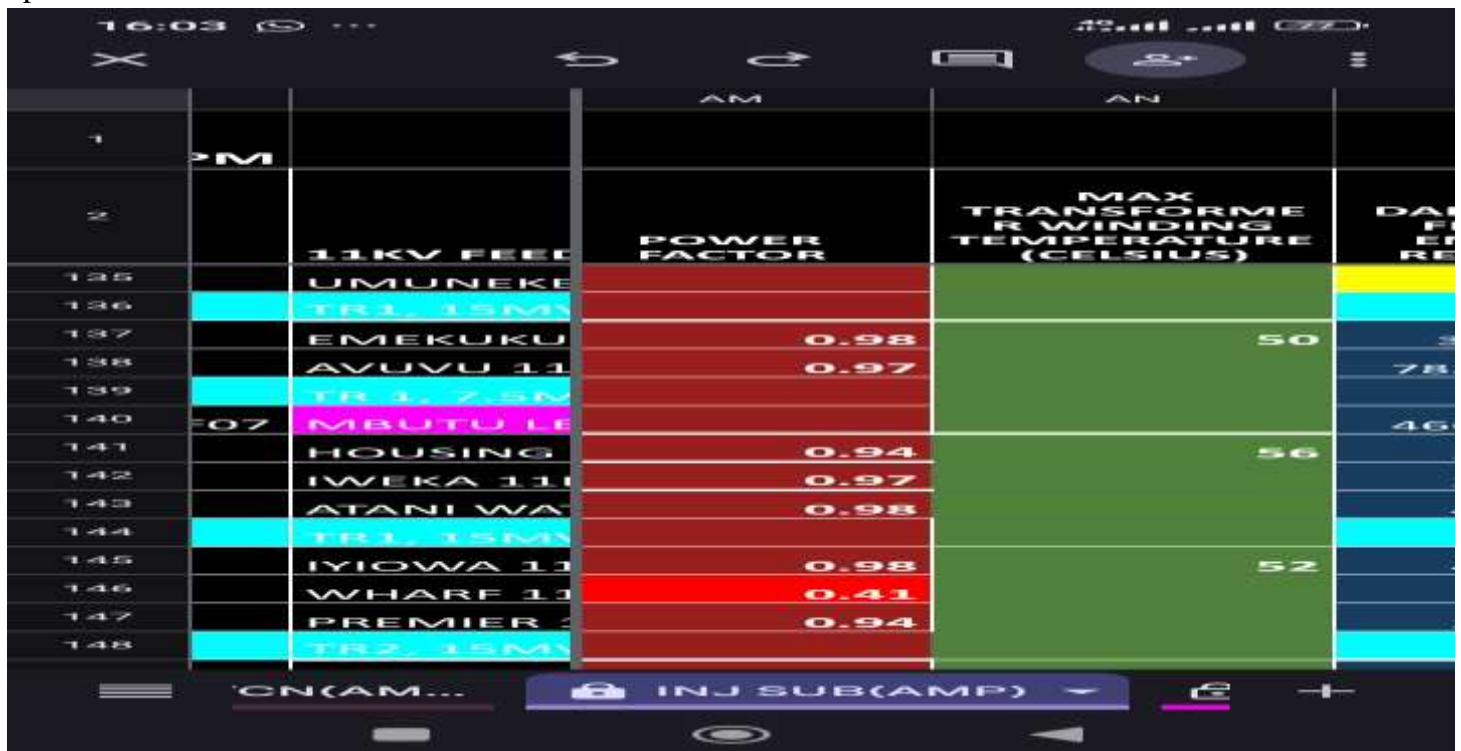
16:03

| | | | AM | AN | |
|---|---|---|---|---|---|
| 1 | PM | | | | |
| 2 | | 11KV FEED | POWER FACTOR | MAX TRANSFORMER WINDING TEMPERATURE (CELSIUS) | DA F E RE |
| 135 | | UMUNEKE | | | |
| 136 | | TR1, 15MV | | | |
| 137 | | EMEKUKU | 0.98 | 50 | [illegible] |
| 138 | | AVUVU 11 | 0.97 | | 78 |
| 139 | | TR 1, 7.5M | | | |
| 140 | F07 | MBUTU LE | | | 46 |
| 141 | | HOUSING | 0.94 | 56 | |
| 142 | | IWEKA 11 | 0.97 | | |
| 143 | | ATANI WA | 0.98 | | |
| 144 | | TR1, 15MV | | | |
| 145 | | IYIOWA 11 | 0.98 | 52 | |
| 146 | | WHARF 11 | 0.41 | | |
| 147 | | PREMIER | 0.94 | | |
| 148 | | TR2, 15MV | | | |

TCN(AM... INJ SUB(AMP)